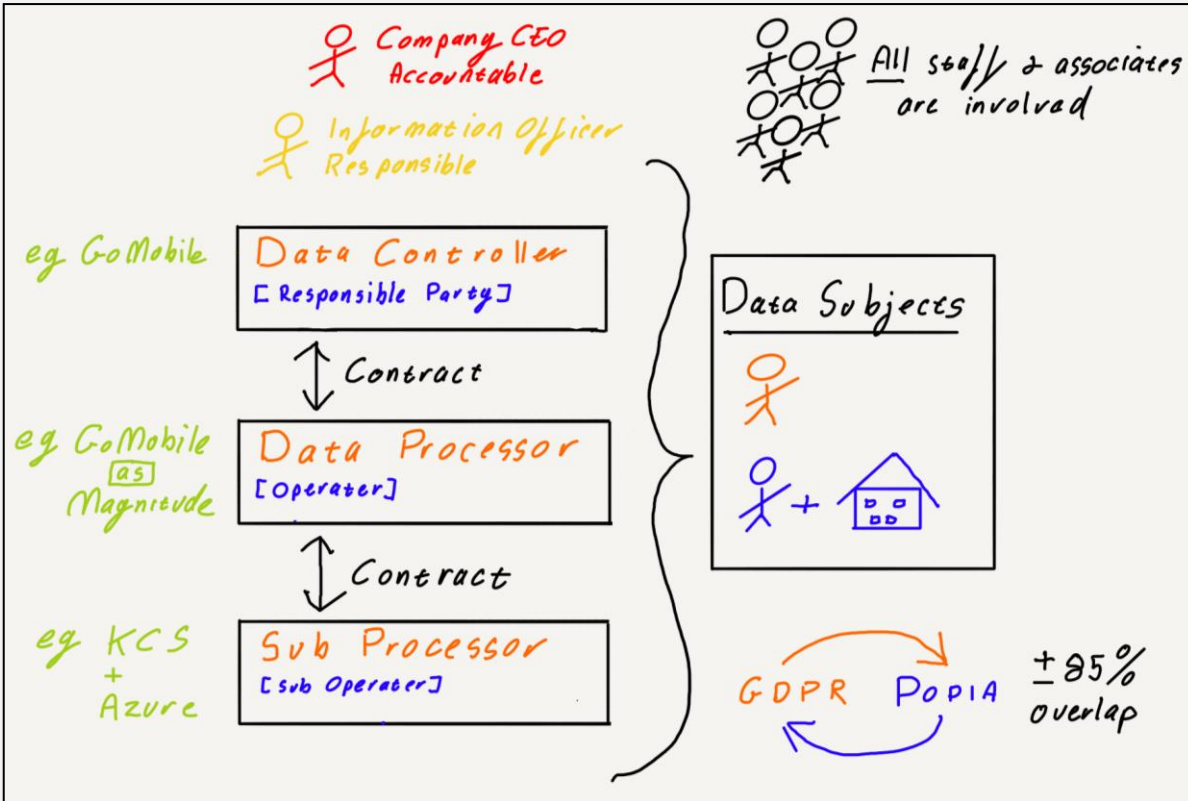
Company CEO
Accountable

Information Officer
Responsible

All staff & associates are involved

eg GoMobile

Data Controller
[Responsible Party]

Contract

eg GoMobile as Magnitude

Data Processor
[Operater]

Contract

eg KCS + Azure

Sub Processor
[Sub Operater]

Data Subjects

+

GDPR POPIA $\pm 85\%$ overlap